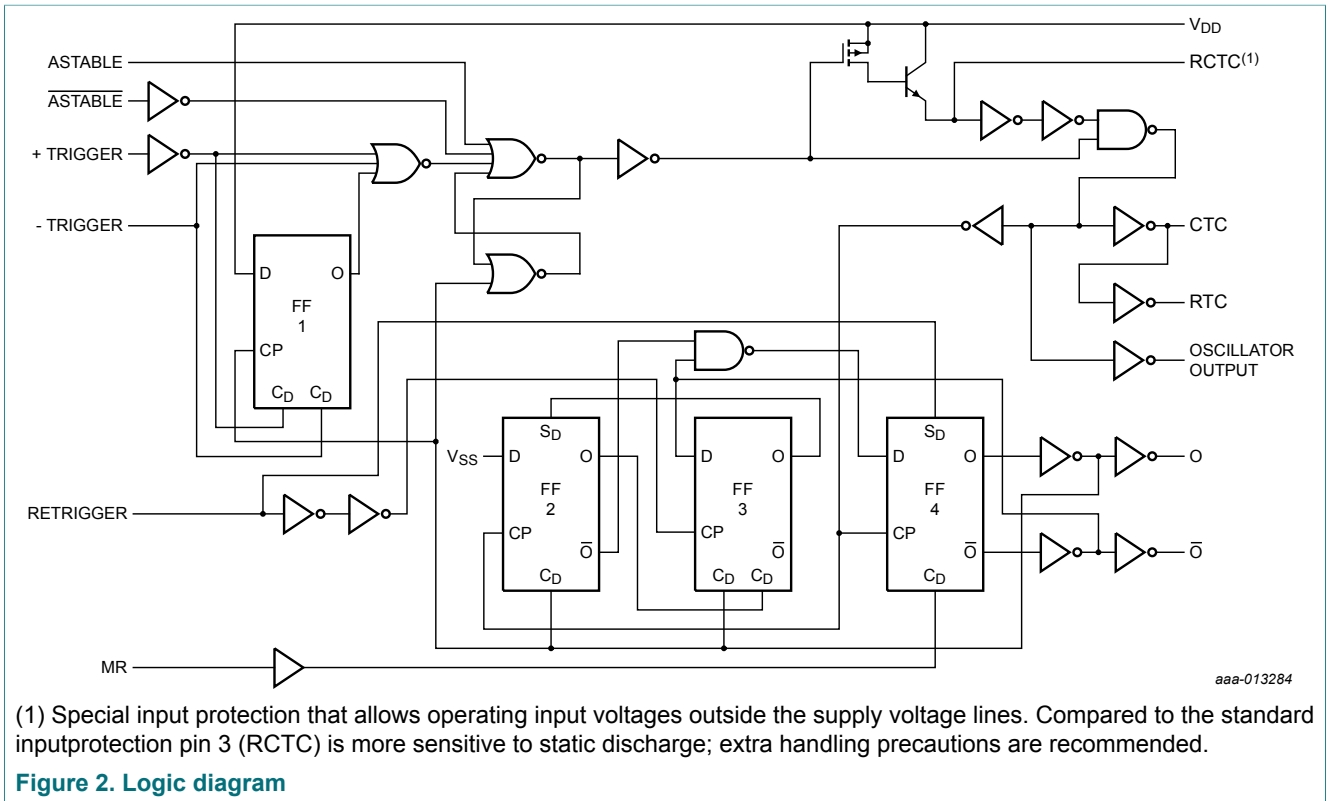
$V_{DD}$
ASTABLE
$\overline{\text{ASTABLE}}$
+ TRIGGER
- TRIGGER
RCTC$^{(1)}$
D
O
FF
1
CP
$C_D$ $C_D$
CTC
RTC
OSCILLATOR OUTPUT
$S_D$
$V_{SS}$ D
O
FF
2
CP
$\overline{O}$
$C_D$
D
O
FF
3
CP
$\overline{O}$
$C_D$ $C_D$
$S_D$
D
O
FF
4
CP
$\overline{O}$
$C_D$
RETRIGGER
O
$\overline{O}$
MR
aaa-013284

(1) Special input protection that allows operating input voltages outside the supply voltage lines. Compared to the standard inputprotection pin 3 (RCTC) is more sensitive to static discharge; extra handling precautions are recommended.

Figure 2. Logic diagram